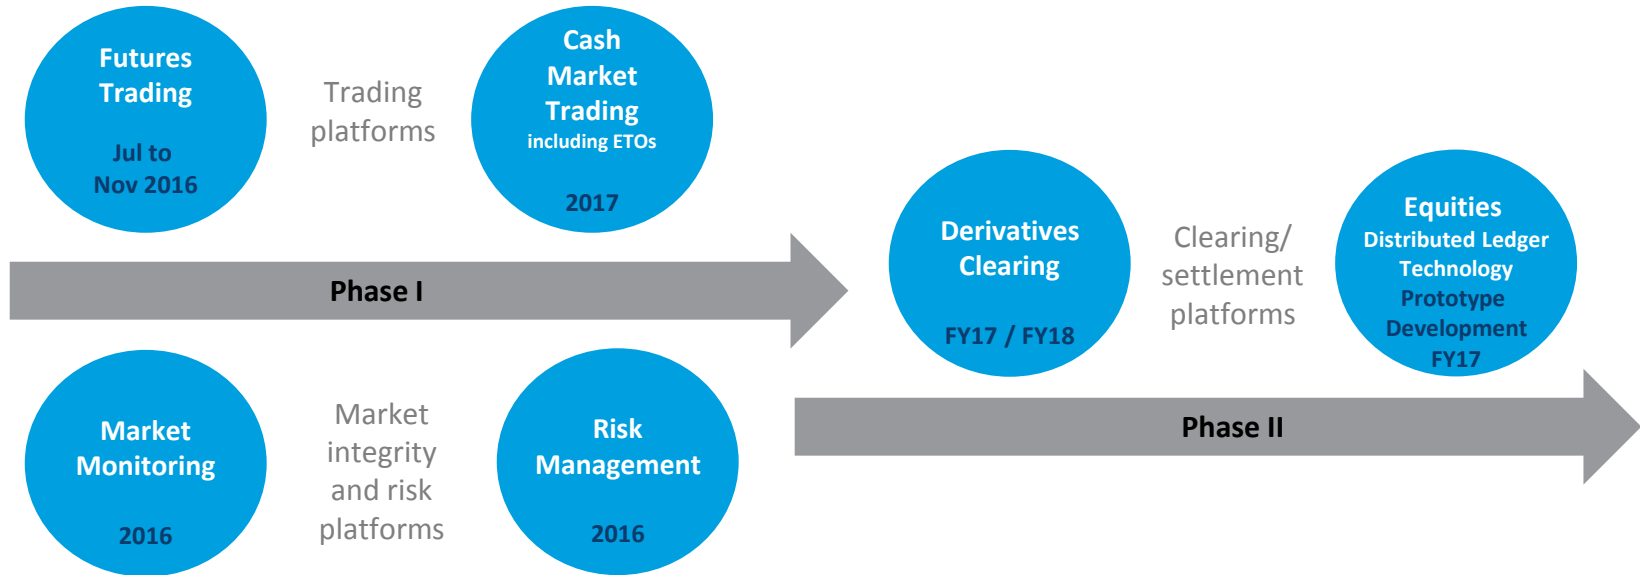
Futures Trading

Jul to Nov 2016

Trading platforms

Cash Market Trading including ETOs

2017

Phase I

Derivatives Clearing

FY17 / FY18

Clearing/ settlement platforms

Equities Distributed Ledger Technology Prototype Development FY17

Market Monitoring

2016

Market integrity and risk platforms

Risk Management

2016

Phase II